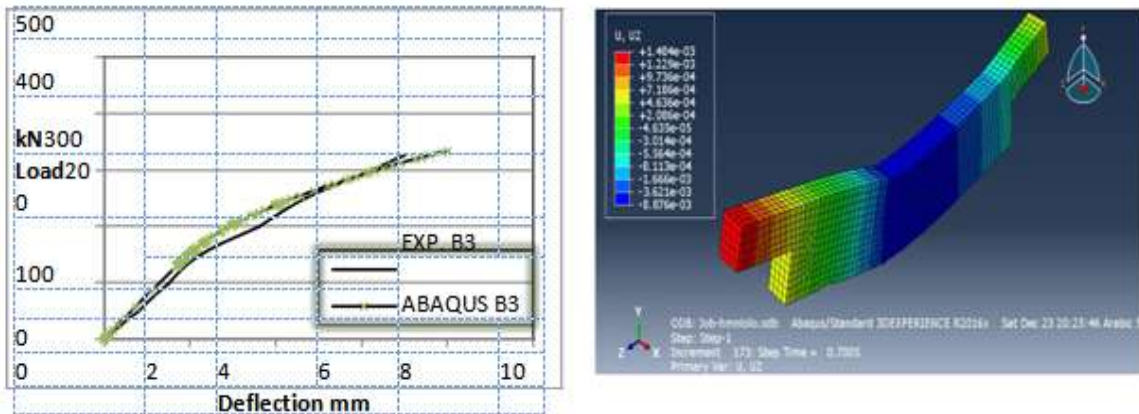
500

400

kN300
Load20
0

100

0

0 2 4 6 8 10

Deflection mm

EXP. B3

ABAQUS B3

U, U2
+1.404e-03
+1.229e-03
+9.736e-04
+7.186e-04
+4.636e-04
+2.086e-04
-4.635e-05
-3.014e-04
-5.564e-04
-8.113e-04
-1.666e-03
-3.621e-03
-8.876e-03

Y
Z X

ODB: Job-hmmlolo.odb Abaqus/Standard 3DEXPERIENCE R2016x Sat Dec 23 20:23:46 Arabic S
Step: Step-1
Increment 173: Step Time = 0.7005
Primary Var: U, U2